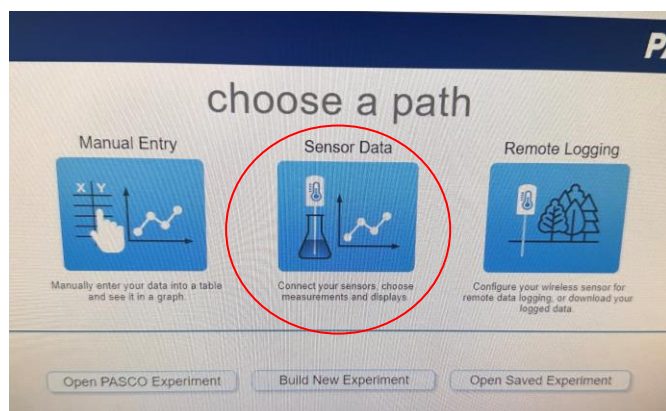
P

choose a path

Manual Entry

X Y

Manually enter your data into a table and see it in a graph.

Sensor Data

Connect your sensors, choose measurements and displays

Remote Logging

Configure your wireless sensor for remote data logging, or download your logged data.

Open PASCO Experiment

Build New Experiment

Open Saved Experiment